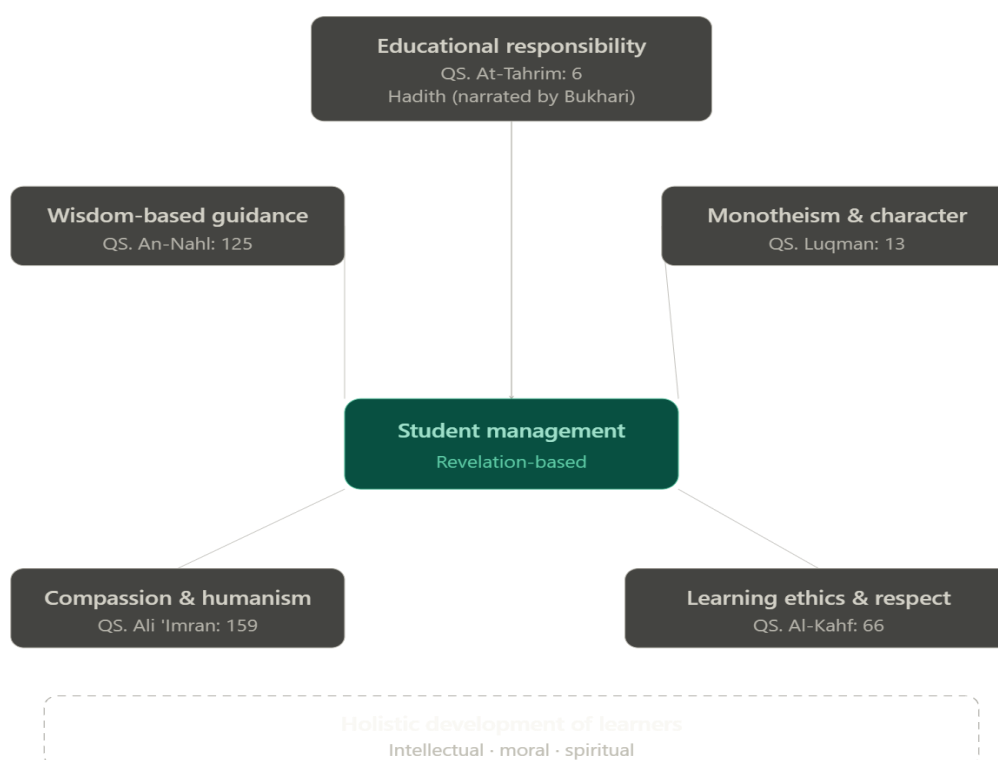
Educational responsibility
QS. At-Tahrim: 6
Hadith (narrated by Bukhari)

Wisdom-based guidance
QS. An-Nahl: 125

Monotheism & character
QS. Luqman: 13

Student management
Revelation-based

Compassion & humanism
QS. Ali 'Imran: 159

Learning ethics & respect
QS. Al-Kahf: 66

Holistic development of learners
Intellectual · moral · spiritual